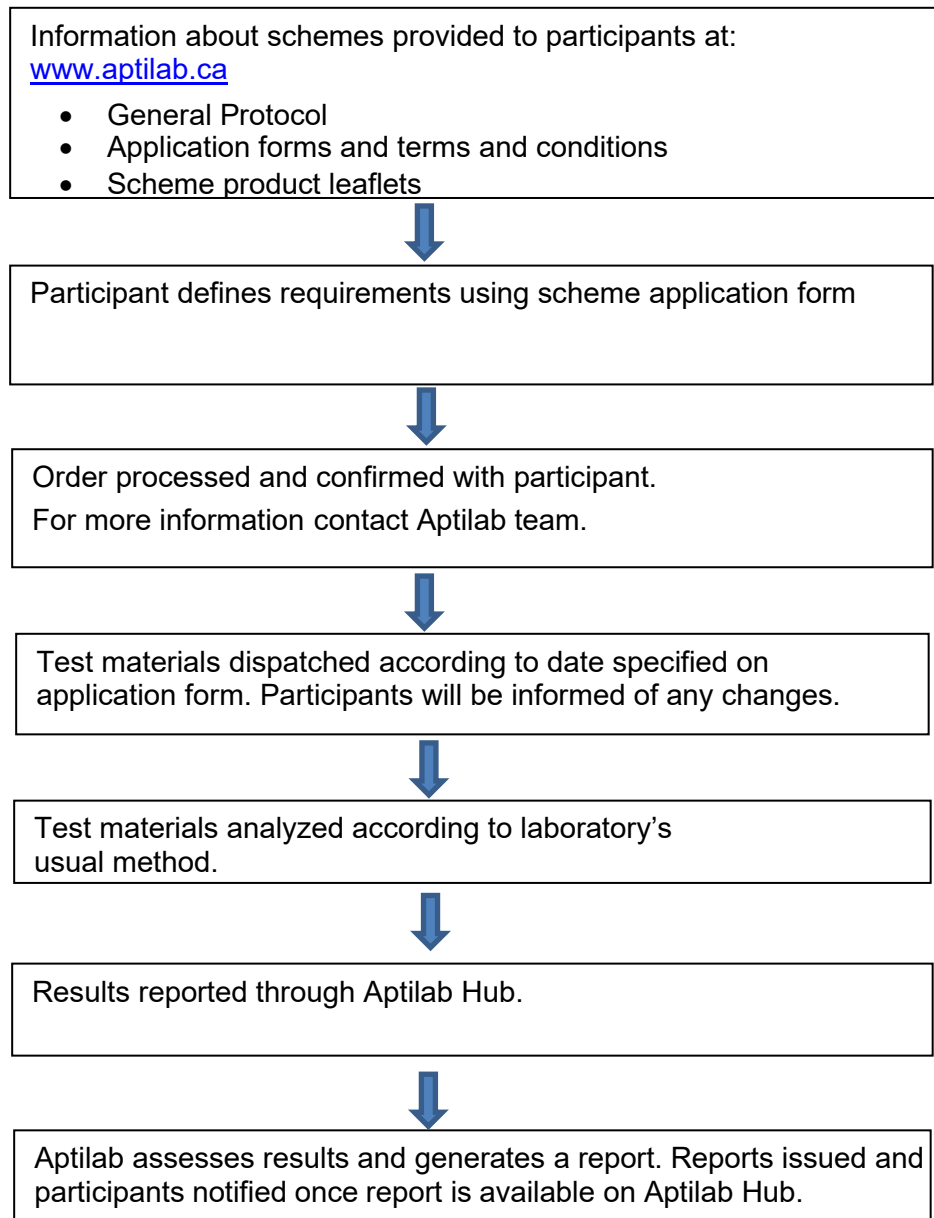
Information about schemes provided to participants at: www.aptilab.ca

- General Protocol
- Application forms and terms and conditions
- Scheme product leaflets

Participant defines requirements using scheme application form

Order processed and confirmed with participant.

For more information contact Aptilab team.

Test materials dispatched according to date specified on application form. Participants will be informed of any changes.

Test materials analyzed according to laboratory's usual method.

Results reported through Aptilab Hub.

Aptilab assesses results and generates a report. Reports issued and participants notified once report is available on Aptilab Hub.